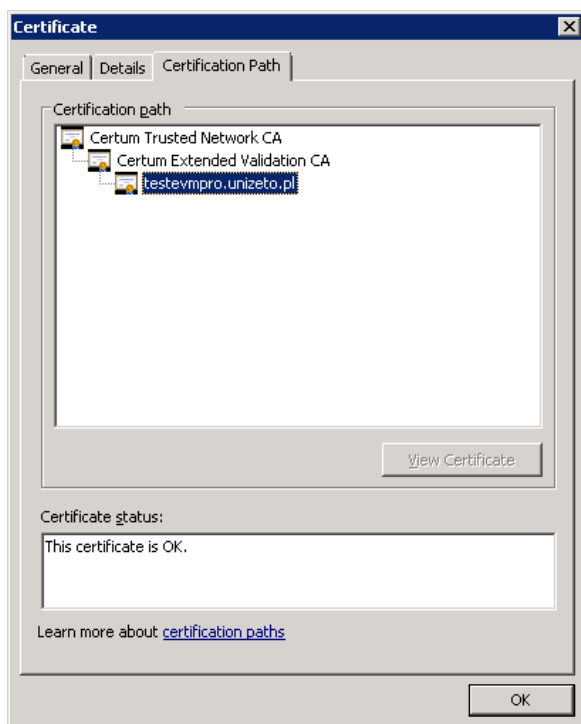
Certificate

General | Details | Certification Path

Certification path

Certum Trusted Network CA
Certum Extended Validation CA
testevmpro.unizeto.pl

View Certificate

Certificate status:

This certificate is OK.

Learn more about certification paths

OK